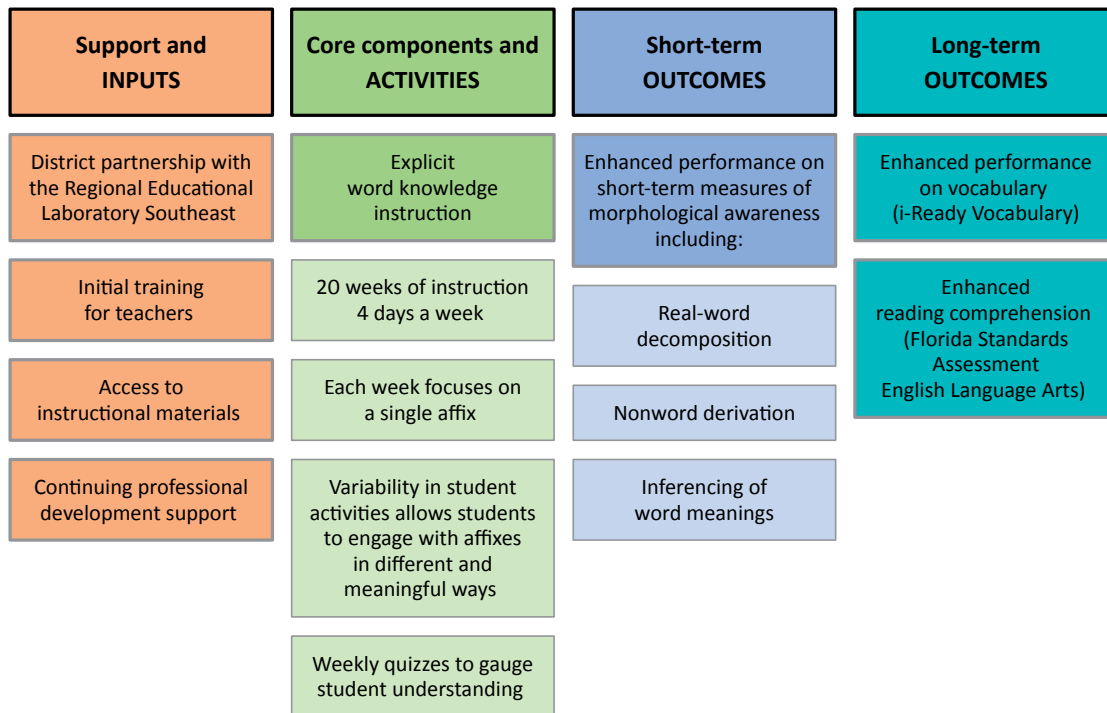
Support and INPUTS

District partnership with the Regional Educational Laboratory Southeast

Initial training for teachers

Access to instructional materials

Continuing professional development support

Core components and ACTIVITIES

Explicit word knowledge instruction

20 weeks of instruction 4 days a week

Each week focuses on a single affix

Variability in student activities allows students to engage with affixes in different and meaningful ways

Weekly quizzes to gauge student understanding

Short-term OUTCOMES

Enhanced performance on short-term measures of morphological awareness including:

Real-word decomposition

Nonword derivation

Inferencing of word meanings

Long-term OUTCOMES

Enhanced performance on vocabulary (i-Ready Vocabulary)

Enhanced reading comprehension (Florida Standards Assessment English Language Arts)